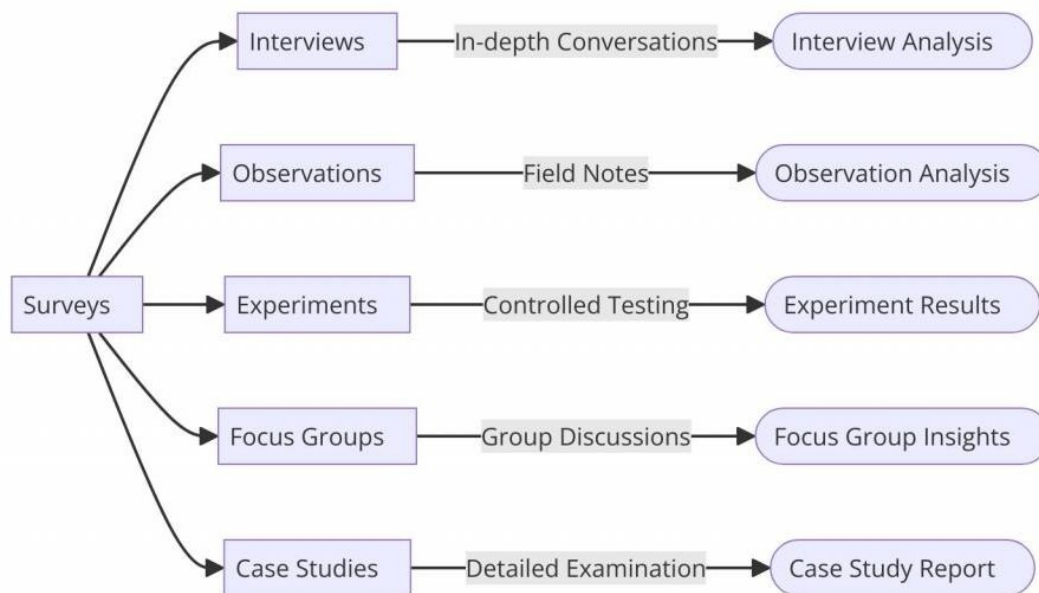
Surveys

Interviews
In-depth Conversations
Interview Analysis

Observations
Field Notes
Observation Analysis

Experiments
Controlled Testing
Experiment Results

Focus Groups
Group Discussions
Focus Group Insights

Case Studies
Detailed Examination
Case Study Report